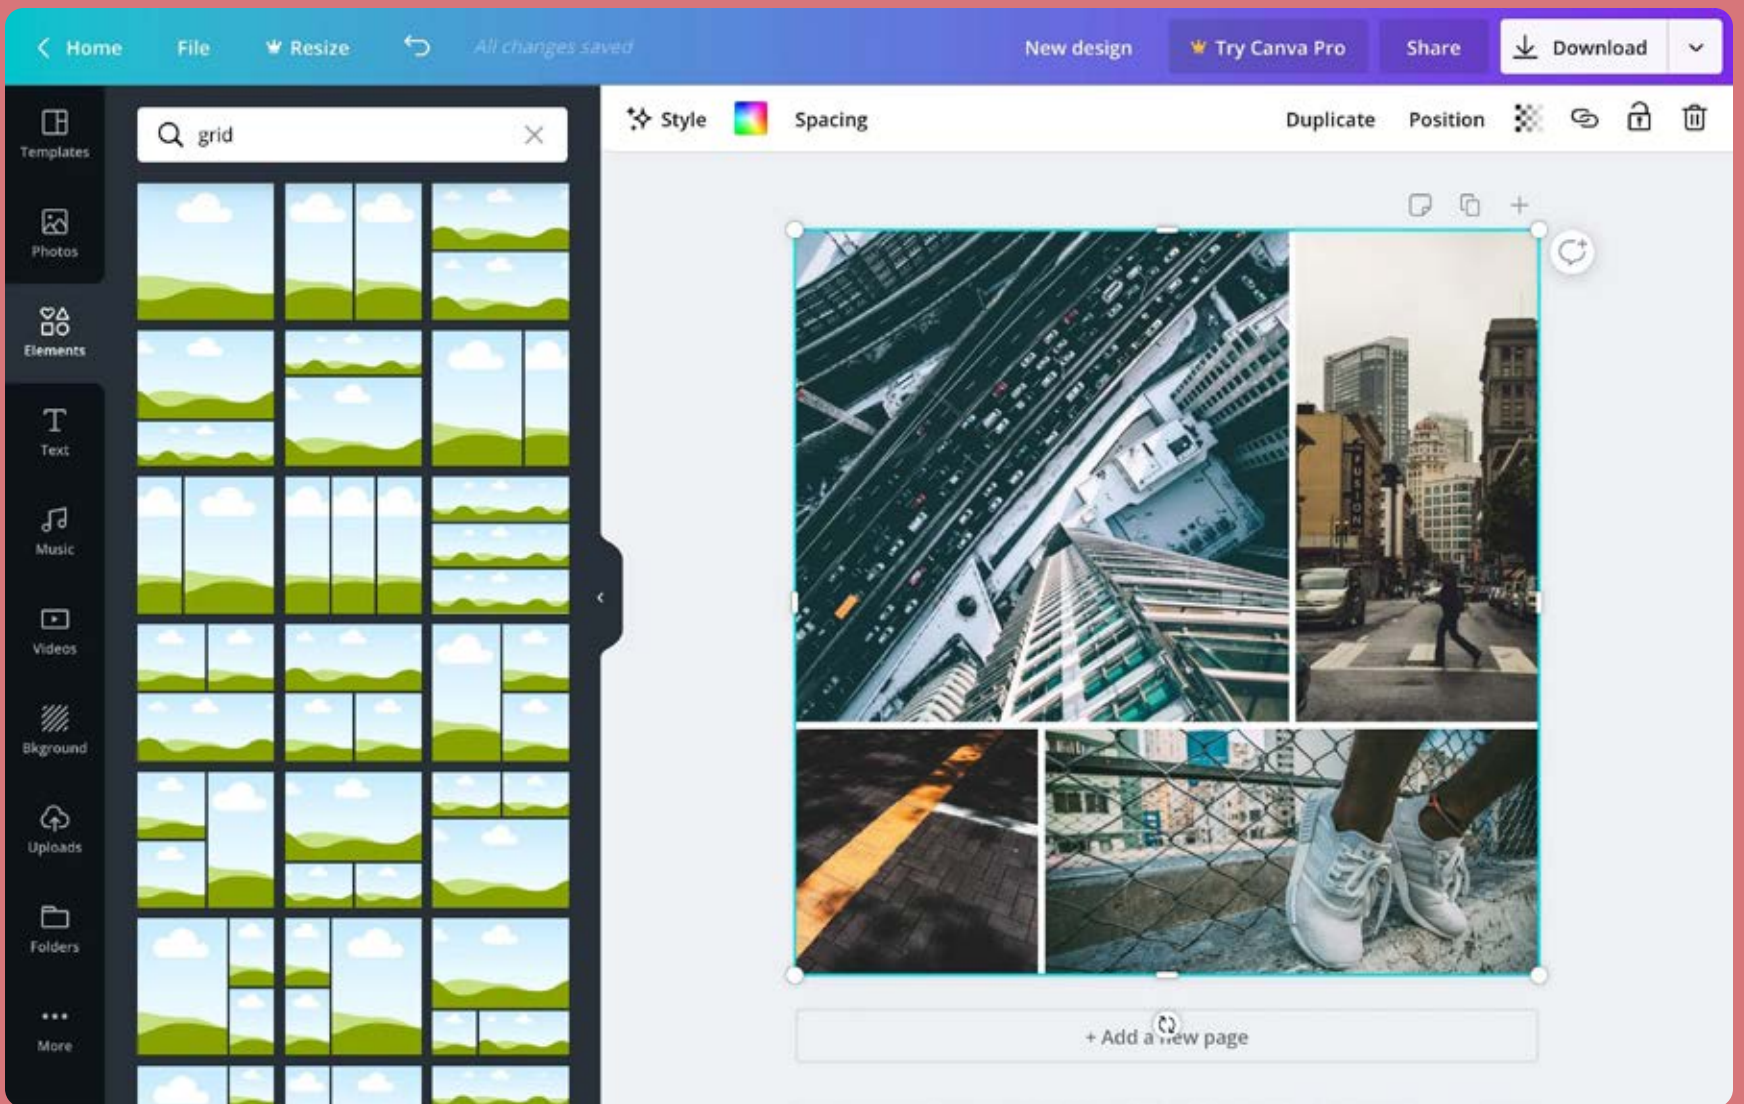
Home File Resize All changes saved New design Try Canva Pro Share Download

Templates
Photos
Elements
Text
Music
Videos
Bkground
Uploads
Folders
More

grid

Style Spacing Duplicate Position

+ Add a new page